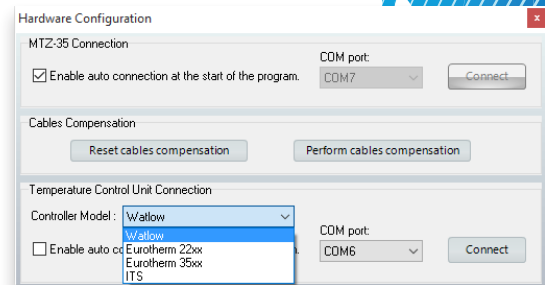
Hardware Configuration
x

MTZ-35 Connection

COM port:

☑ Enable auto connection at the start of the program.

COM7

Connect

Cables Compensation

Reset cables compensation

Perform cables compensation

Temperature Control Unit Connection

Controller Model : Watlow

Watlow
Eurotherm 22xx
Eurotherm 35xx
ITS

COM port:

☐ Enable auto co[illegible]n.

COM6

Connect